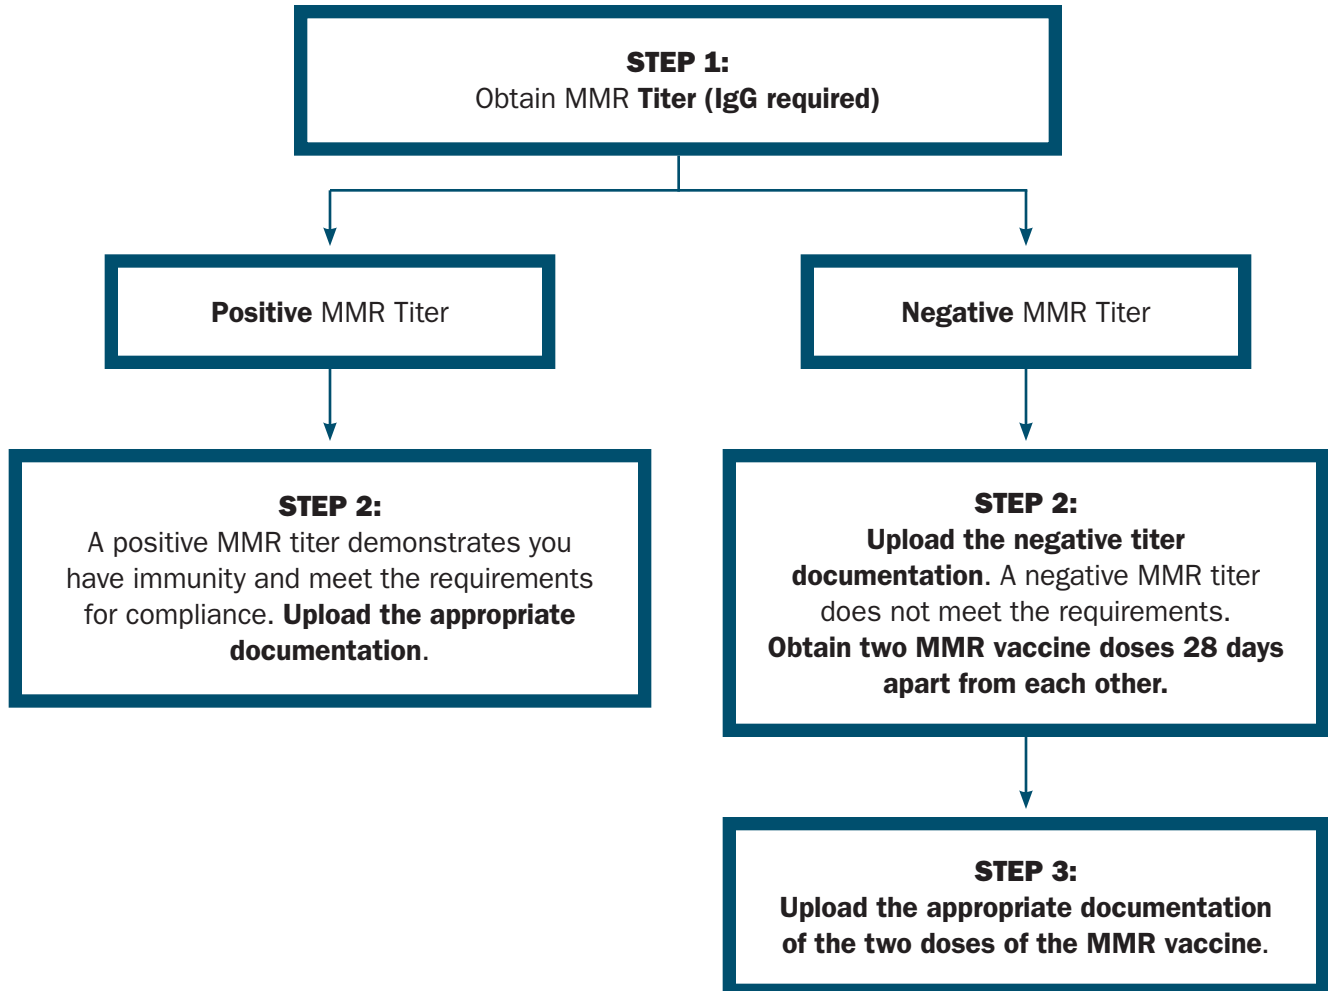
STEP 1:
Obtain MMR Titer (IgG required)

Positive MMR Titer

Negative MMR Titer

STEP 2:
A positive MMR titer demonstrates you have immunity and meet the requirements for compliance. Upload the appropriate documentation.

STEP 2:
Upload the negative titer documentation. A negative MMR titer does not meet the requirements. Obtain two MMR vaccine doses 28 days apart from each other.

STEP 3:
Upload the appropriate documentation of the two doses of the MMR vaccine.